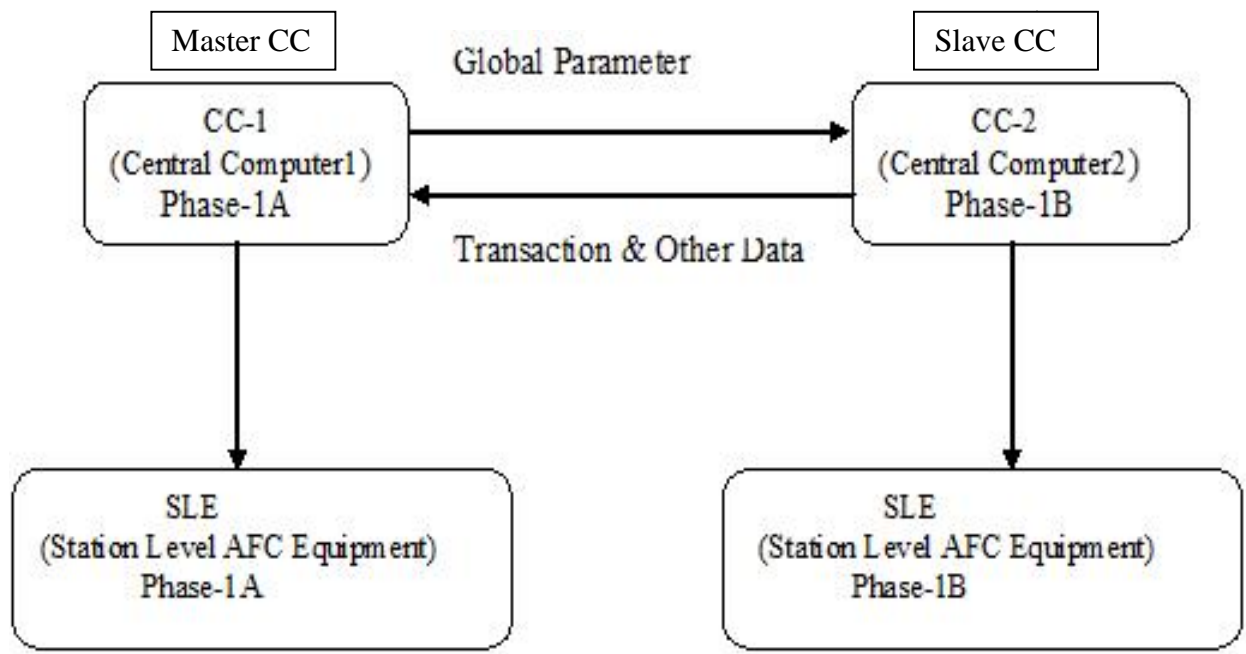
Master CC

Slave CC

Global Parameter

CC-1
(Central Computer1)
Phase-1A

CC-2
(Central Computer2)
Phase-1B

Transaction & Other Data

SLE
(Station Level AFC Equipment)
Phase-1A

SLE
(Station Level AFC Equipment)
Phase-1B